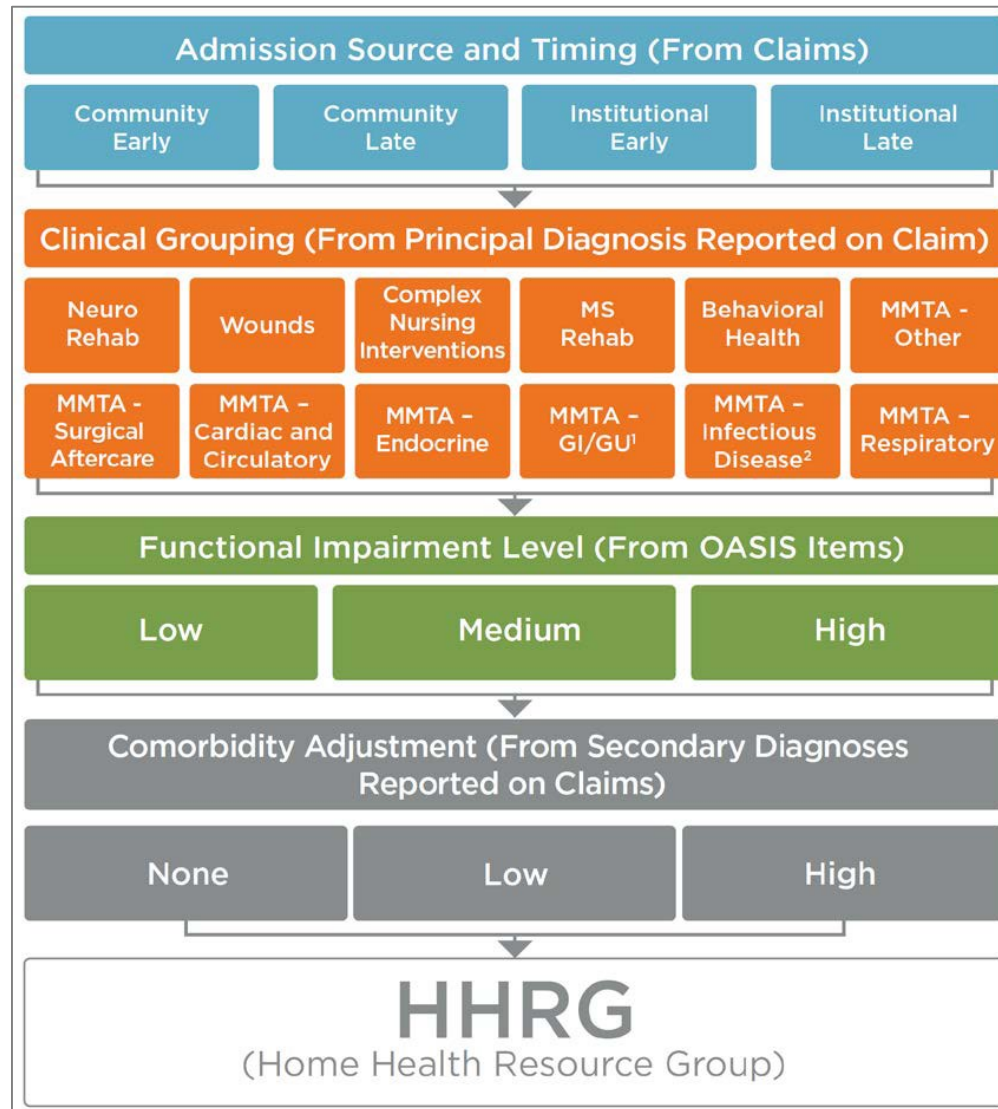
Admission Source and Timing (From Claims)

Community Early

Community Late

Institutional Early

Institutional Late

Clinical Grouping (From Principal Diagnosis Reported on Claim)

Neuro Rehab

Wounds

Complex Nursing Interventions

MS Rehab

Behavioral Health

MMTA - Other

MMTA - Surgical Aftercare

MMTA – Cardiac and Circulatory

MMTA – Endocrine

MMTA – GI/GU$^1$

MMTA – Infectious Disease$^2$

MMTA – Respiratory

Functional Impairment Level (From OASIS Items)

Low

Medium

High

Comorbidity Adjustment (From Secondary Diagnoses Reported on Claims)

None

Low

High

HHRG
(Home Health Resource Group)